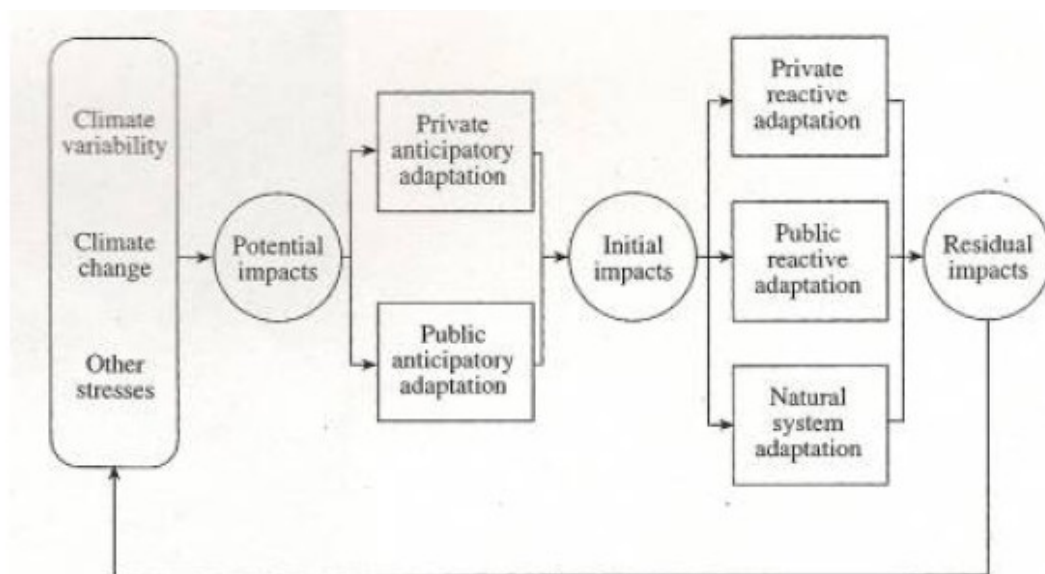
Climate variability

Climate change

Other stresses

Potential impacts

Private anticipatory adaptation

Public anticipatory adaptation

Initial impacts

Private reactive adaptation

Public reactive adaptation

Natural system adaptation

Residual impacts